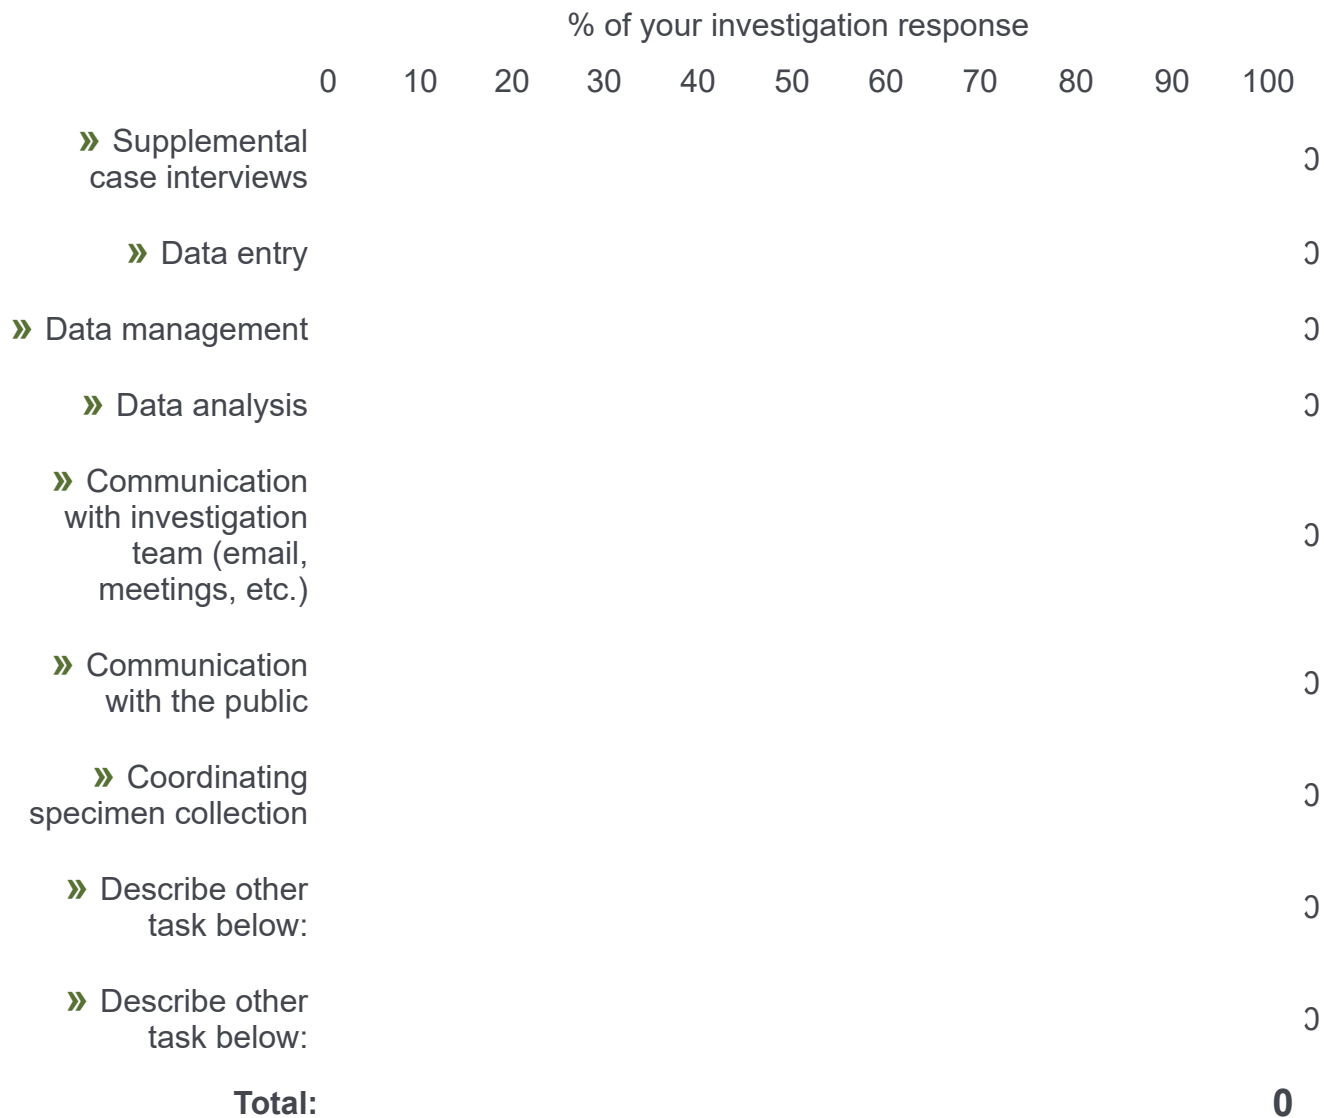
% of your investigation response

| | 0 | 10 | 20 | 30 | 40 | 50 | 60 | 70 | 80 | 90 | 100 | |
|---|---|---|---|---|---|---|---|---|---|---|---|---|
| » Supplemental case interviews | | | | | | | | | | | | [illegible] |
| » Data entry | | | | | | | | | | | | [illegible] |
| » Data management | | | | | | | | | | | | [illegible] |
| » Data analysis | | | | | | | | | | | | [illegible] |
| » Communication with investigation team (email, meetings, etc.) | | | | | | | | | | | | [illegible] |
| » Communication with the public | | | | | | | | | | | | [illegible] |
| » Coordinating specimen collection | | | | | | | | | | | | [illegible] |
| » Describe other task below: | | | | | | | | | | | | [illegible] |
| » Describe other task below: | | | | | | | | | | | | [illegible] |
| **Total:** | | | | | | | | | | | | **0** |